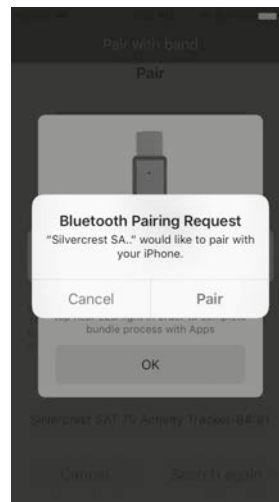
Pair with band

Pair

Bluetooth Pairing Request
"Silvercrest SA.." would like to pair with your iPhone.

Cancel

Pair

Tap next LED light in order to complete bundle process with Apps

OK

Silvercrest SAT 7V Activity Tracker-B4:91

Cancel

Search again